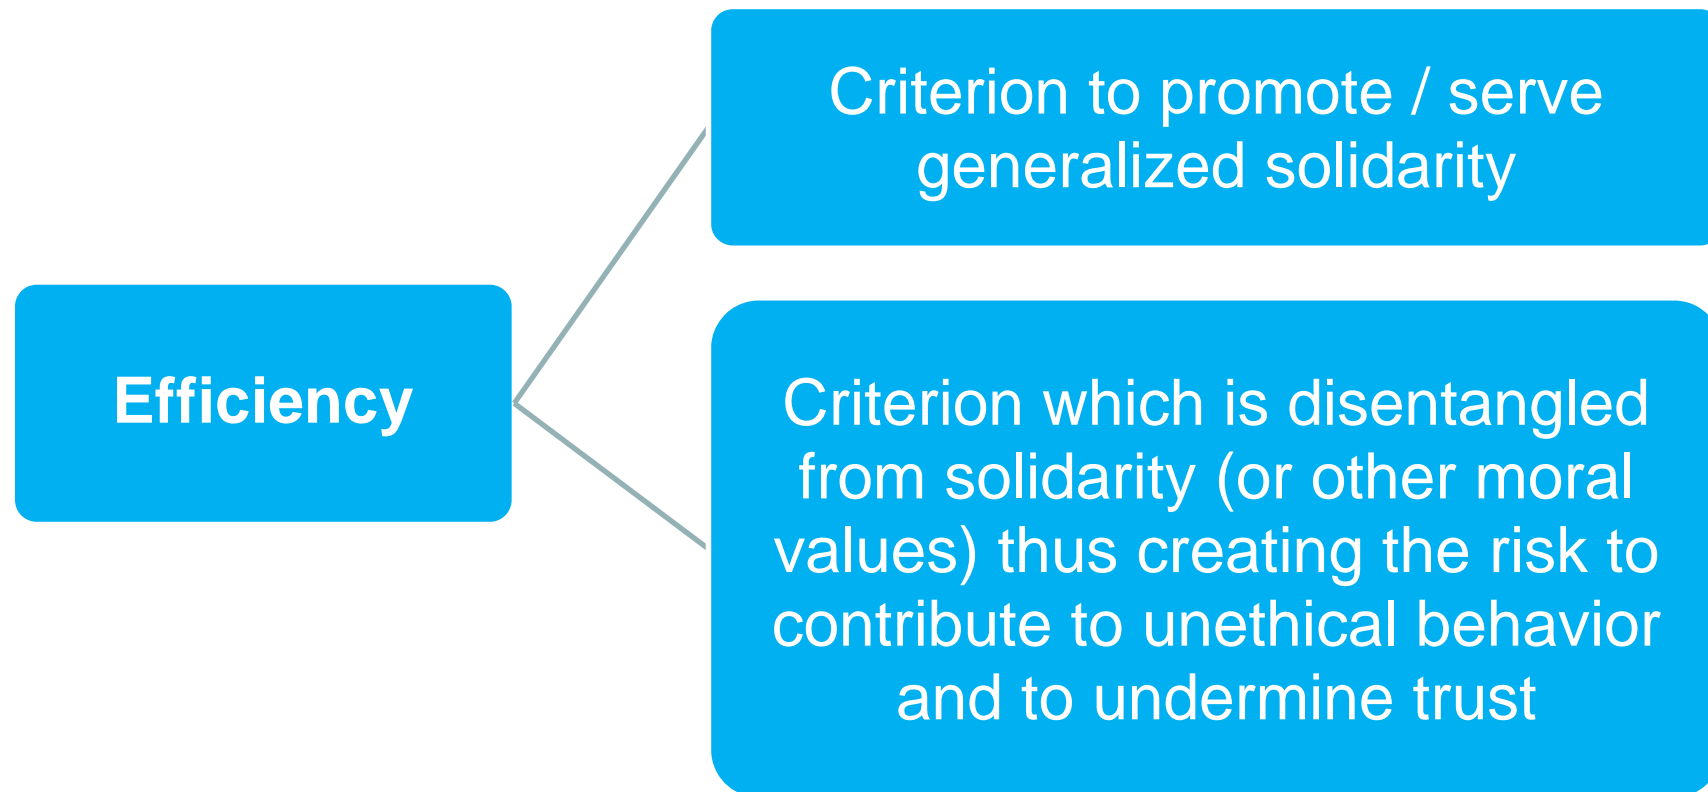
Efficiency

Criterion to promote / serve generalized solidarity

Criterion which is disentangled from solidarity (or other moral values) thus creating the risk to contribute to unethical behavior and to undermine trust